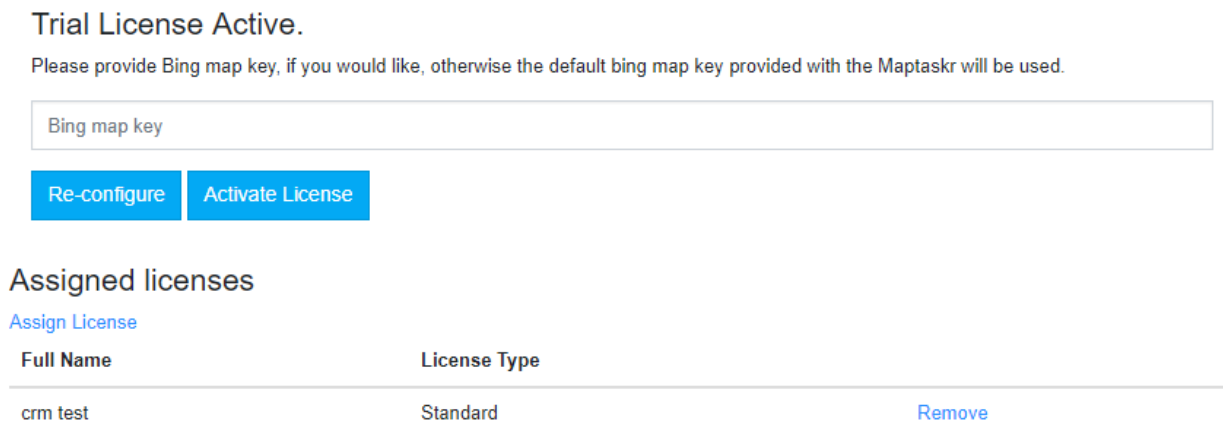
Trial License Active.

Please provide Bing map key, if you would like, otherwise the default bing map key provided with the Maptaskr will be used.

Bing map key

Re-configure Activate License

Assigned licenses

Assign License

| Full Name | License Type | |
|---|---|---|
| crm test | Standard | Remove |